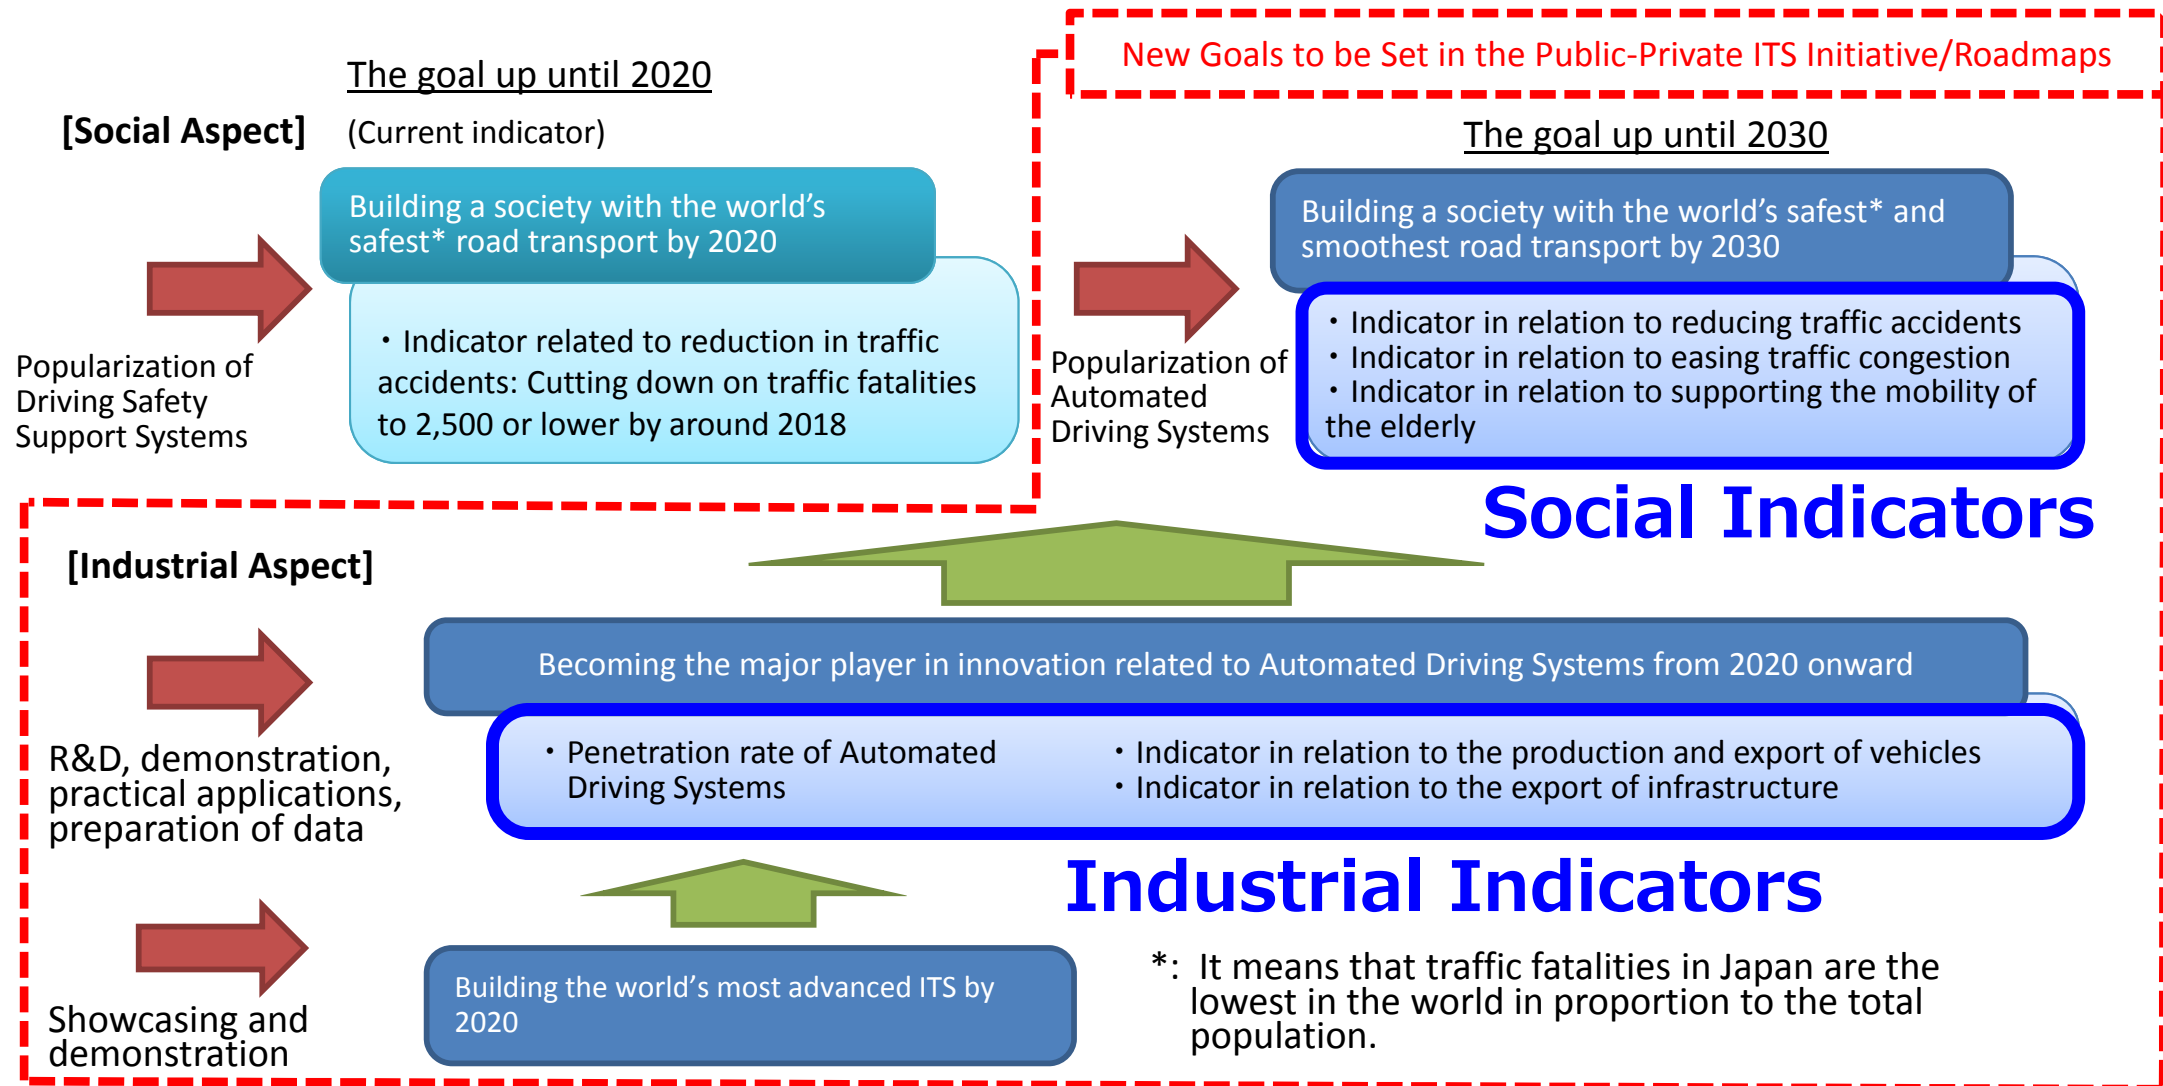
The goal up until 2020

[Social Aspect]

(Current indicator)

New Goals to be Set in the Public-Private ITS Initiative/Roadmaps

The goal up until 2030

Building a society with the world's safest* road transport by 2020

・Indicator related to reduction in traffic accidents: Cutting down on traffic fatalities to 2,500 or lower by around 2018

Popularization of Driving Safety Support Systems

Building a society with the world's safest* and smoothest road transport by 2030

・Indicator in relation to reducing traffic accidents
・Indicator in relation to easing traffic congestion
・Indicator in relation to supporting the mobility of the elderly

Popularization of Automated Driving Systems

Social Indicators

[Industrial Aspect]

Becoming the major player in innovation related to Automated Driving Systems from 2020 onward

R&D, demonstration, practical applications, preparation of data

・Penetration rate of Automated Driving Systems

・Indicator in relation to the production and export of vehicles
・Indicator in relation to the export of infrastructure

Industrial Indicators

Showcasing and demonstration

Building the world's most advanced ITS by 2020

*: It means that traffic fatalities in Japan are the lowest in the world in proportion to the total population.